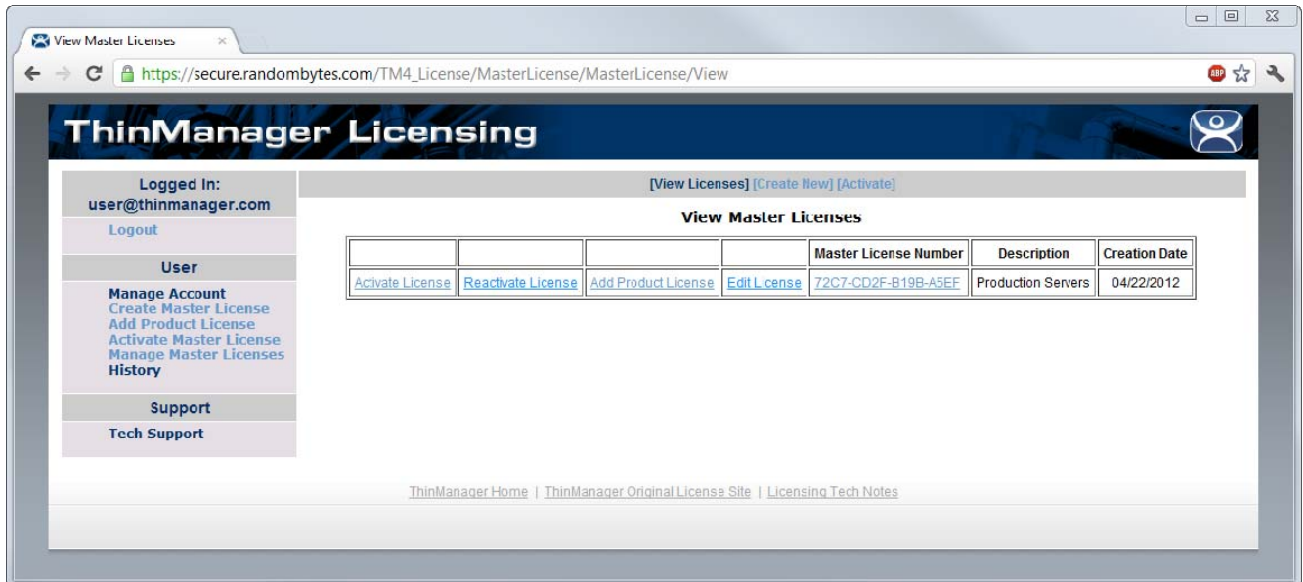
View Master Licenses ×

https://secure.randombytes.com/TM4_License/MasterLicense/MasterLicense/View

ThinManager Licensing

Logged In:
user@thinmanager.com

Logout

User

Manage Account
Create Master License
Add Product License
Activate Master License
Manage Master Licenses
History

Support

Tech Support

[View Licenses] [Create New] [Activate]

View Master Licenses

| | | | | Master License Number | Description | Creation Date |
|---|---|---|---|---|---|---|
| Activate License | Reactivate License | Add Product License | Edit License | 72C7-CD2F-B19B-A5EF | Production Servers | 04/22/2012 |

ThinManager Home | ThinManager Original License Site | Licensing Tech Notes